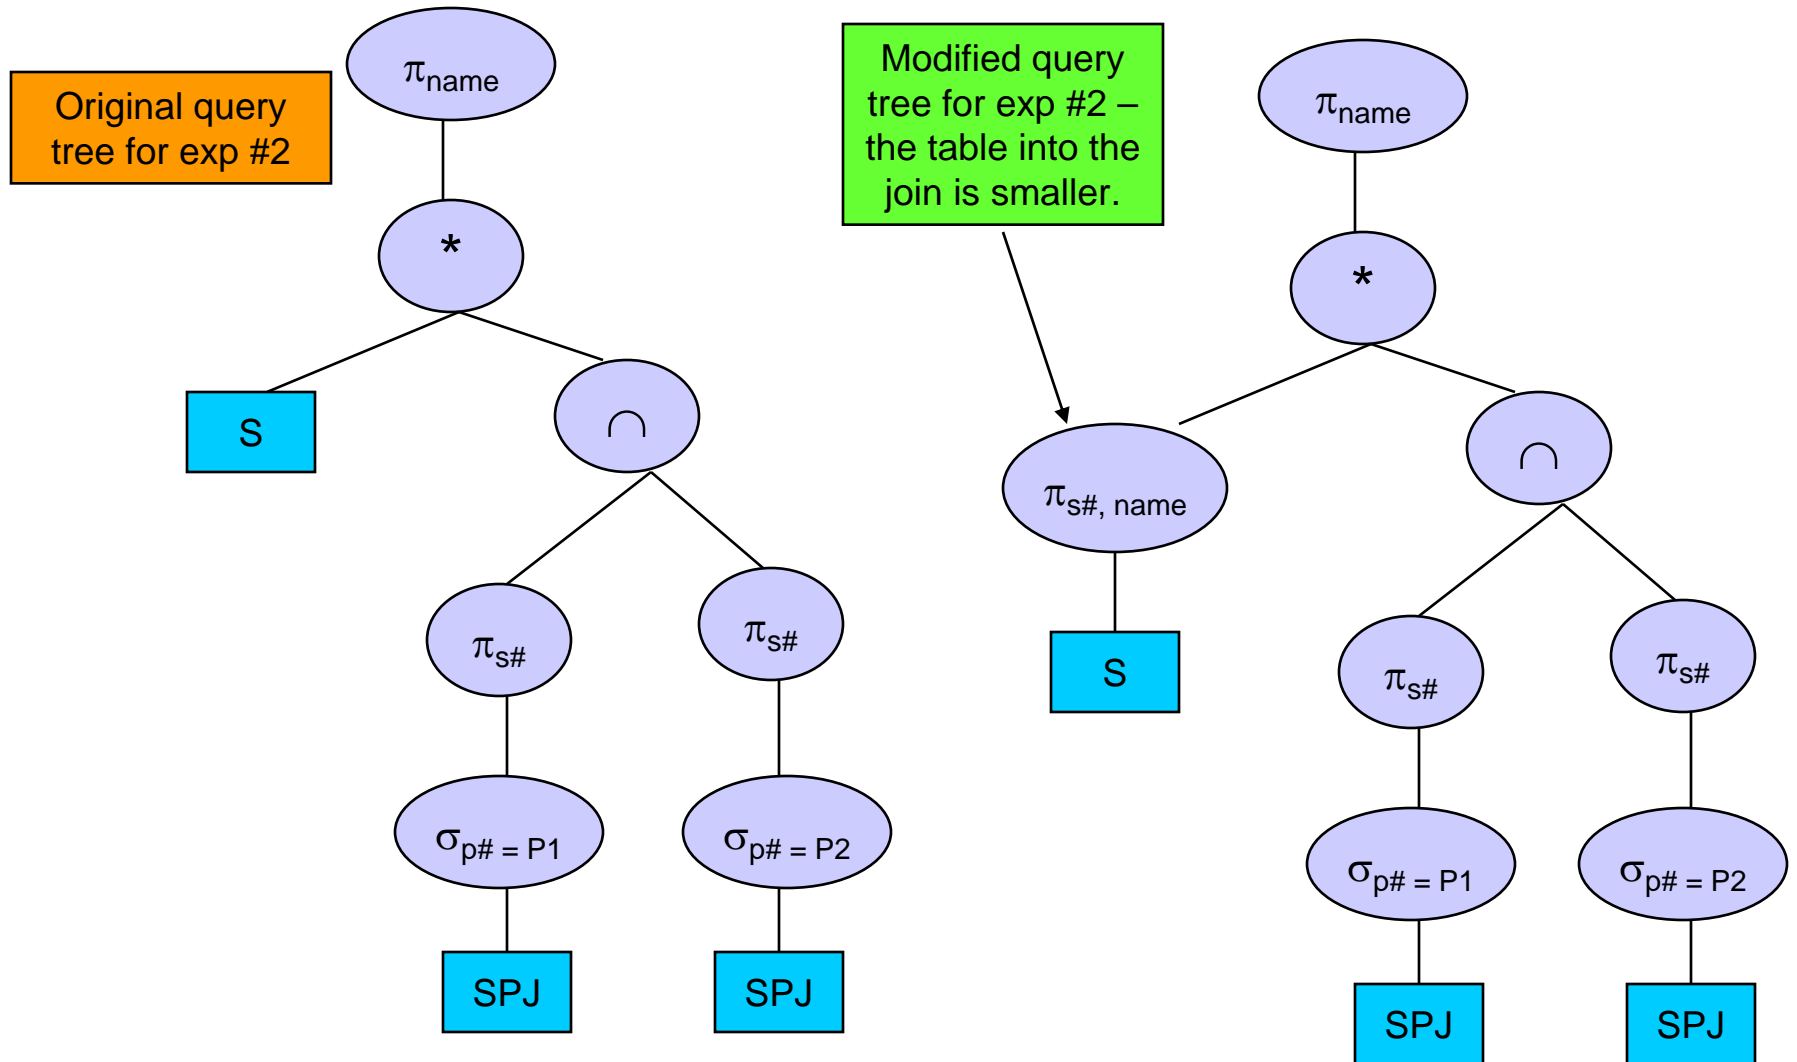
Original query tree for exp #2

$\pi_{name}$

*

S

$\cap$

$\pi_{s\#}$

$\pi_{s\#}$

$\sigma_{p\# = P1}$

$\sigma_{p\# = P2}$

SPJ

SPJ

Modified query tree for exp #2 – the table into the join is smaller.

$\pi_{name}$

*

$\pi_{s\#, name}$

$\cap$

S

$\pi_{s\#}$

$\pi_{s\#}$

$\sigma_{p\# = P1}$

$\sigma_{p\# = P2}$

SPJ

SPJ